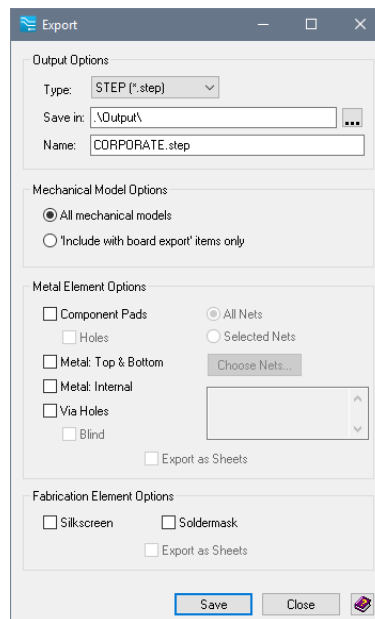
Export

Output Options

Type: STEP (*.step)

Save in: .\Output\ ...

Name: CORPORATE.step

Mechanical Model Options

All mechanical models

'Include with board export' items only

Metal Element Options

Component Pads

Holes

Metal: Top & Bottom

Metal: Internal

Via Holes

Blind

All Nets

Selected Nets

Choose Nets...

Export as Sheets

Fabrication Element Options

Silkscreen

Soldermask

Export as Sheets

Save

Close